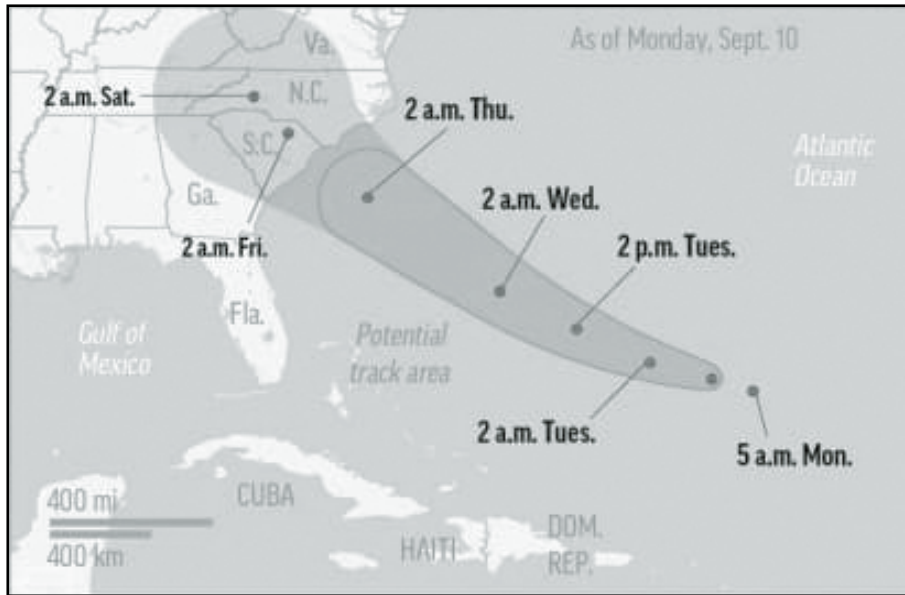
As of Monday, Sept. 10

Va.

N.C.

2 a.m. Sat.

S.C.

2 a.m. Thu.

Atlantic Ocean

Ga.

2 a.m. Fri.

2 a.m. Wed.

2 p.m. Tues.

Fla.

Gulf of Mexico

Potential track area

2 a.m. Tues.

5 a.m. Mon.

400 mi

400 km

CUBA

HAITI

DOM. REP.